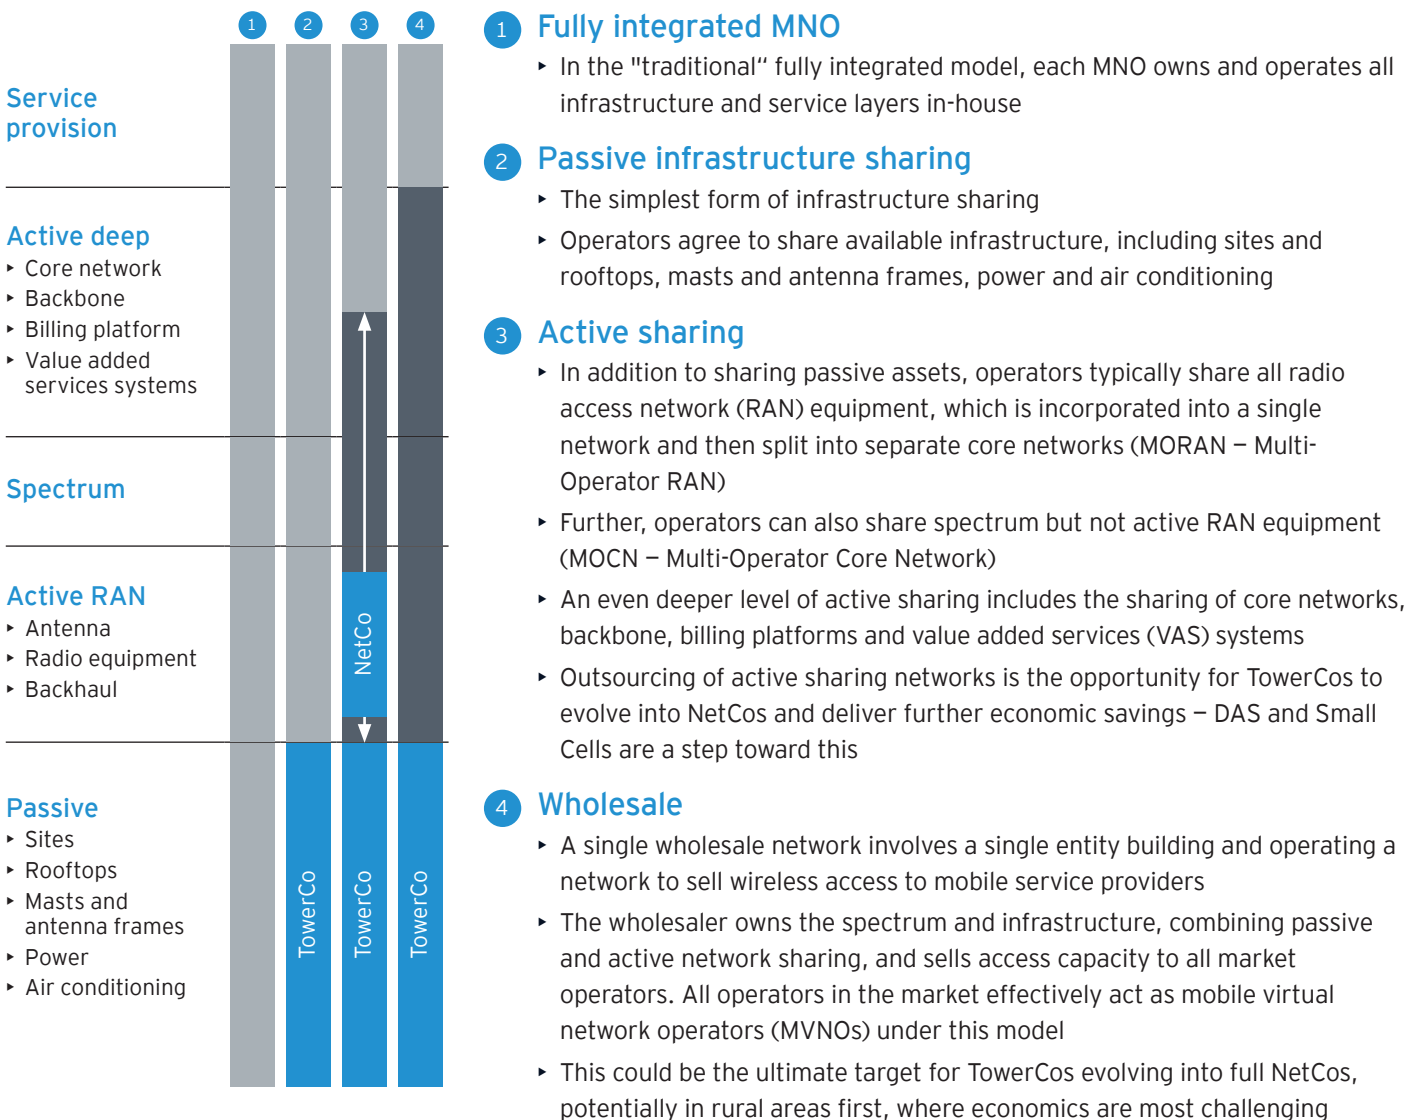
1 2 3 4

Service provision

Active deep
‣ Core network
‣ Backbone
‣ Billing platform
‣ Value added services systems

Spectrum

Active RAN
‣ Antenna
‣ Radio equipment
‣ Backhaul

Passive
‣ Sites
‣ Rooftops
‣ Masts and antenna frames
‣ Power
‣ Air conditioning

NetCo

TowerCo TowerCo TowerCo

1 Fully integrated MNO
‣ In the "traditional" fully integrated model, each MNO owns and operates all infrastructure and service layers in-house

2 Passive infrastructure sharing
‣ The simplest form of infrastructure sharing
‣ Operators agree to share available infrastructure, including sites and rooftops, masts and antenna frames, power and air conditioning

3 Active sharing
‣ In addition to sharing passive assets, operators typically share all radio access network (RAN) equipment, which is incorporated into a single network and then split into separate core networks (MORAN – Multi-Operator RAN)
‣ Further, operators can also share spectrum but not active RAN equipment (MOCN – Multi-Operator Core Network)
‣ An even deeper level of active sharing includes the sharing of core networks, backbone, billing platforms and value added services (VAS) systems
‣ Outsourcing of active sharing networks is the opportunity for TowerCos to evolve into NetCos and deliver further economic savings – DAS and Small Cells are a step toward this

4 Wholesale
‣ A single wholesale network involves a single entity building and operating a network to sell wireless access to mobile service providers
‣ The wholesaler owns the spectrum and infrastructure, combining passive and active network sharing, and sells access capacity to all market operators. All operators in the market effectively act as mobile virtual network operators (MVNOs) under this model
‣ This could be the ultimate target for TowerCos evolving into full NetCos, potentially in rural areas first, where economics are most challenging